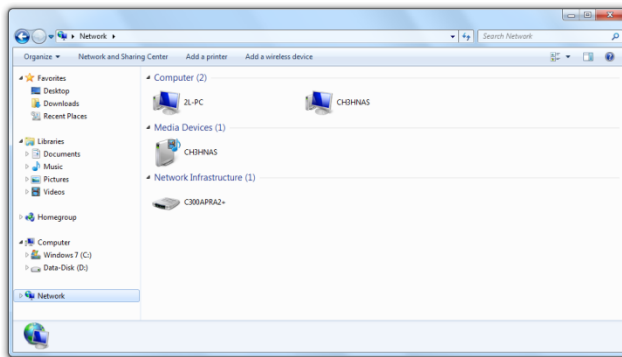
Network ▸

Search Network

Organize ▾  Network and Sharing Center  Add a printer  Add a wireless device

Favorites
Desktop
Downloads
Recent Places

Libraries
Documents
Music
Pictures
Videos

Homegroup

Computer
Windows 7 (C:)
Data-Disk (D:)

Network

Computer (2)
2L-PC
CH3HNAS

Media Devices (1)
CH3HNAS

Network Infrastructure (1)
C300APRA2+